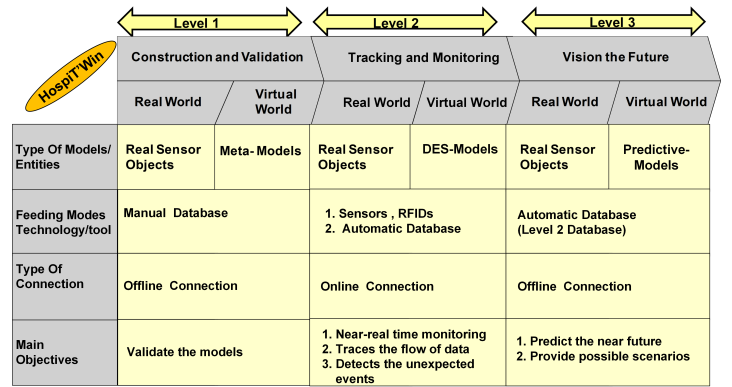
HospiT'Win

| | Level 1 | | Level 2 | | Level 3 | |
|---|---|---|---|---|---|---|
| | Construction and Validation | | Tracking and Monitoring | | Vision the Future | |
| | Real World | Virtual World | Real World | Virtual World | Real World | Virtual World |
| Type Of Models/ Entities | Real Sensor Objects | Meta- Models | Real Sensor Objects | DES-Models | Real Sensor Objects | Predictive-Models |
| Feeding Modes Technology/tool | Manual Database | | 1. Sensors , RFIDs 2. Automatic Database | | Automatic Database (Level 2 Database) | |
| Type Of Connection | Offline Connection | | Online Connection | | Offline Connection | |
| Main Objectives | Validate the models | | 1. Near-real time monitoring 2. Traces the flow of data 3. Detects the unexpected events | | 1. Predict the near future 2. Provide possible scenarios | |